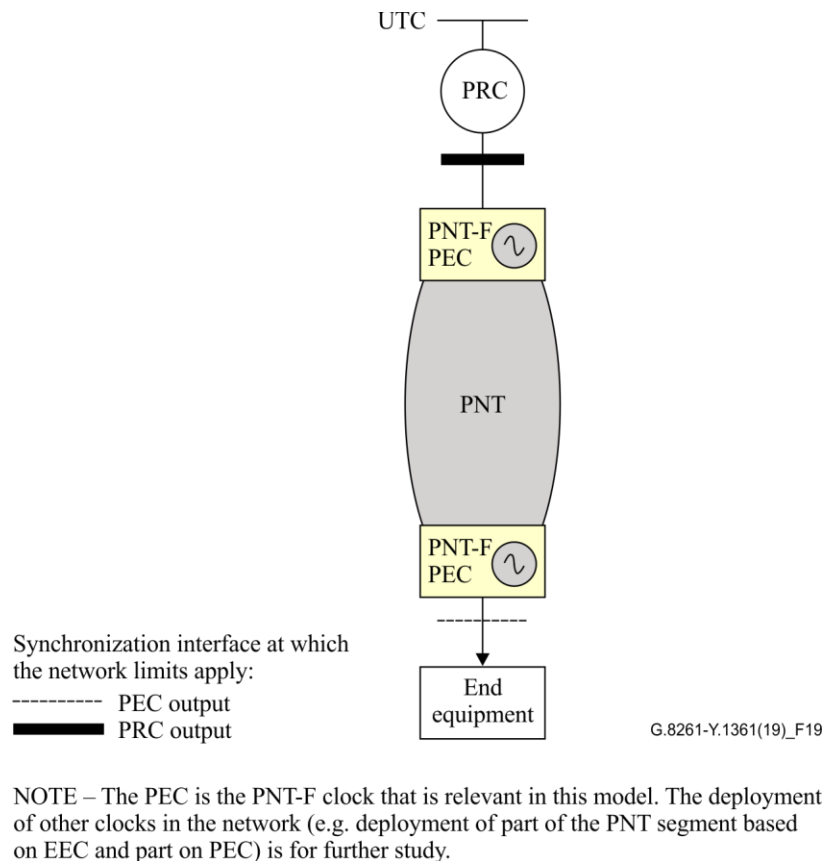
UTC

PRC

PNT-F
PEC

PNT

PNT-F
PEC

Synchronization interface at which the network limits apply:
---------- PEC output
PRC output

End equipment

G.8261-Y.1361(19)_F19

NOTE – The PEC is the PNT-F clock that is relevant in this model. The deployment of other clocks in the network (e.g. deployment of part of the PNT segment based on EEC and part on PEC) is for further study.